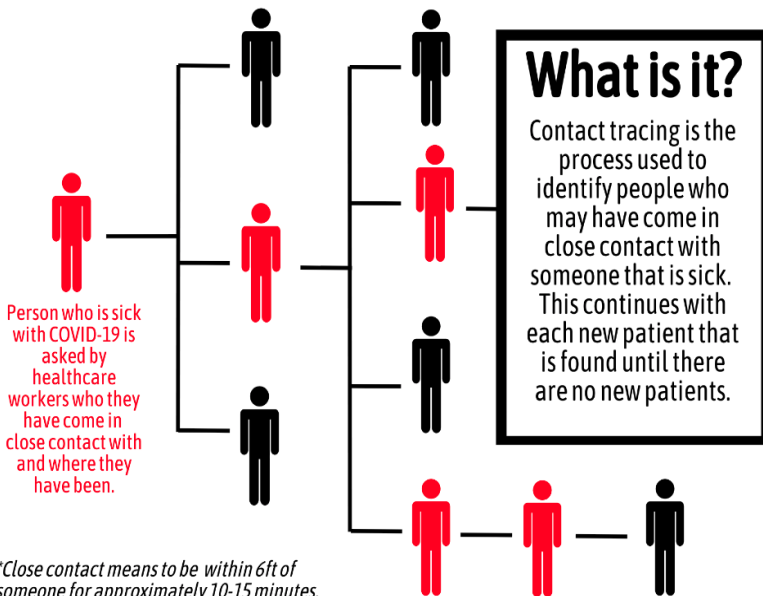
What is it?

Contact tracing is the process used to identify people who may have come in close contact with someone that is sick. This continues with each new patient that is found until there are no new patients.

Person who is sick with COVID-19 is asked by healthcare workers who they have come in close contact with and where they have been.

*Close contact means to be within 6ft of someone for approximately 10-15 minutes.